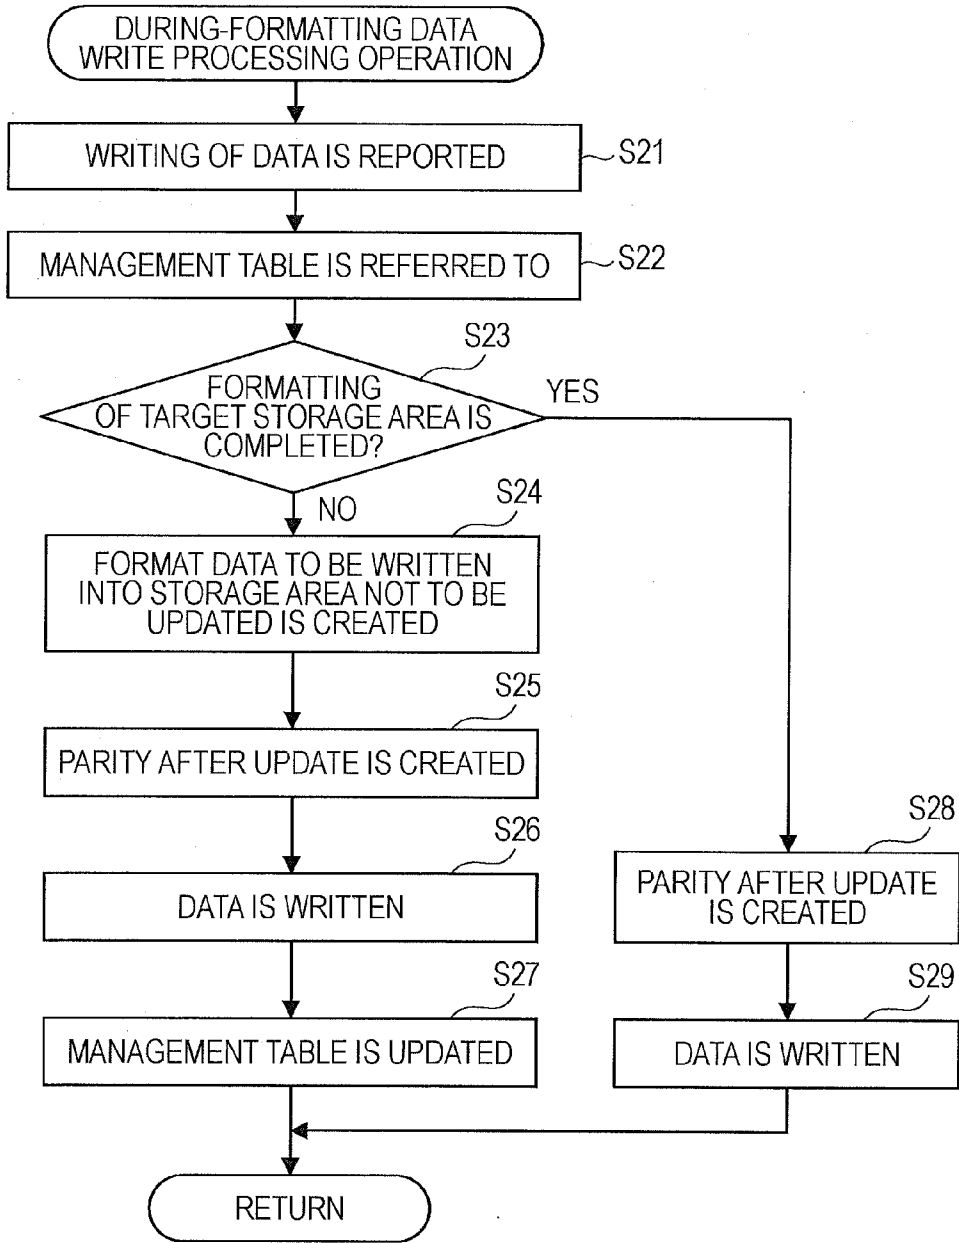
DURING-FORMATTING DATA WRITE PROCESSING OPERATION

WRITING OF DATA IS REPORTED
S21

MANAGEMENT TABLE IS REFERRED TO
S22

S23
FORMATTING OF TARGET STORAGE AREA IS COMPLETED?
YES
NO

S24
FORMAT DATA TO BE WRITTEN INTO STORAGE AREA NOT TO BE UPDATED IS CREATED

S25
PARITY AFTER UPDATE IS CREATED

S26
DATA IS WRITTEN

S27
MANAGEMENT TABLE IS UPDATED

S28
PARITY AFTER UPDATE IS CREATED

S29
DATA IS WRITTEN

RETURN